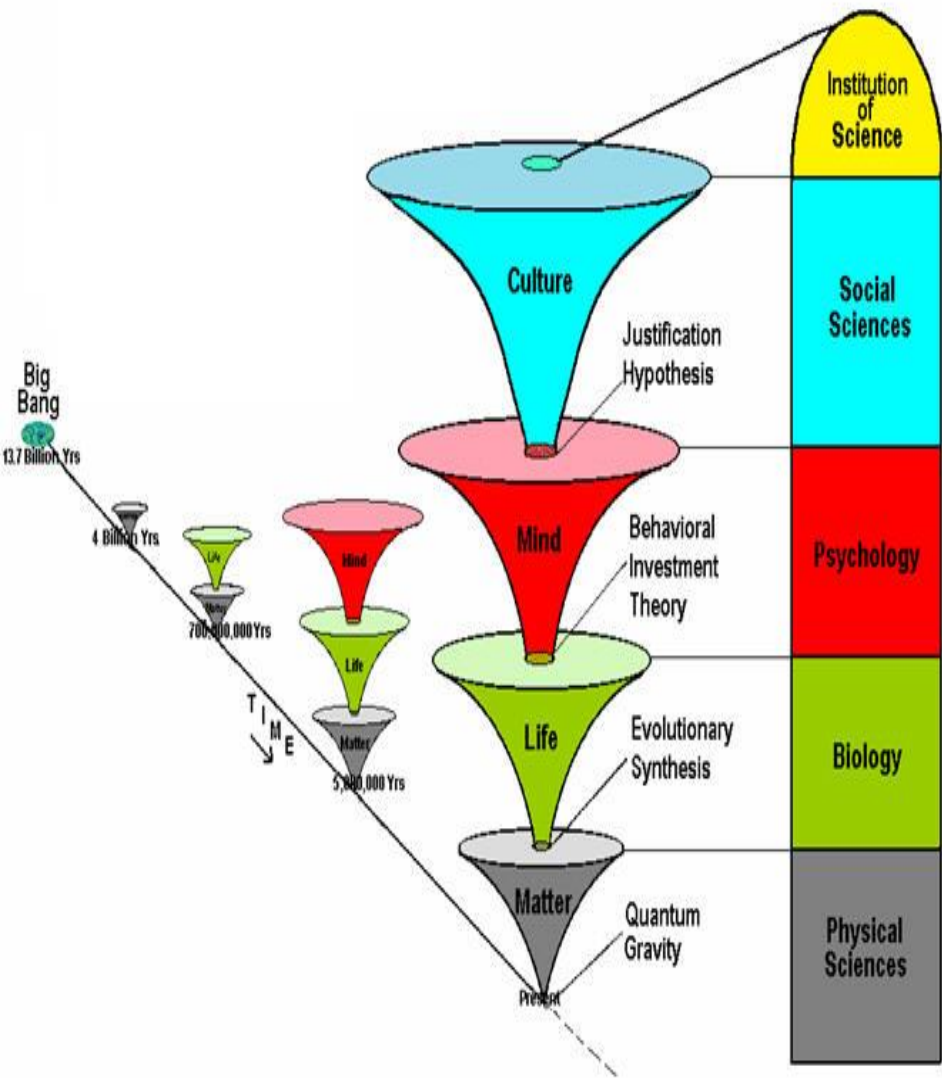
Institution of Science

Culture

Social Sciences

Justification Hypothesis

Big Bang

13.7 Billion Yrs

Mind

Psychology

Behavioral Investment Theory

4 Billion Yrs

Life

Matter

700,000,000 Yrs

Mind

Life

Matter

5,000,000 Yrs

T I M E

Life

Biology

Evolutionary Synthesis

Matter

Physical Sciences

Quantum Gravity

Present